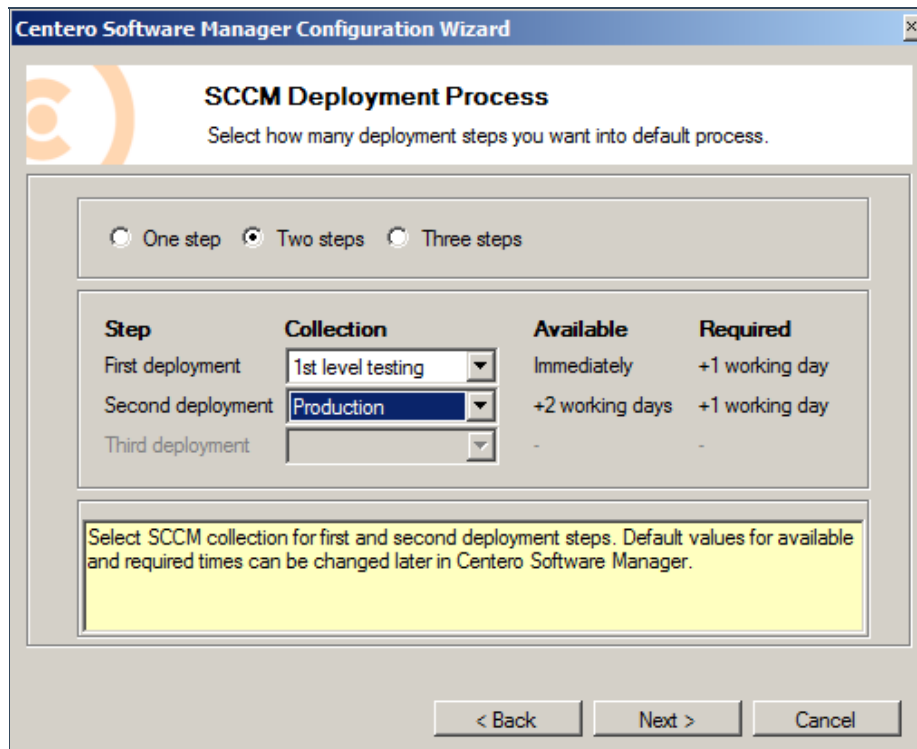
Centero Software Manager Configuration Wizard

SCCM Deployment Process

Select how many deployment steps you want into default process.

One step   Two steps   Three steps

| Step | Collection | Available | Required |
|---|---|---|---|
| First deployment | 1st level testing | Immediately | +1 working day |
| Second deployment | Production | +2 working days | +1 working day |
| Third deployment | | - | - |

Select SCCM collection for first and second deployment steps. Default values for available and required times can be changed later in Centero Software Manager.

< Back   Next >   Cancel